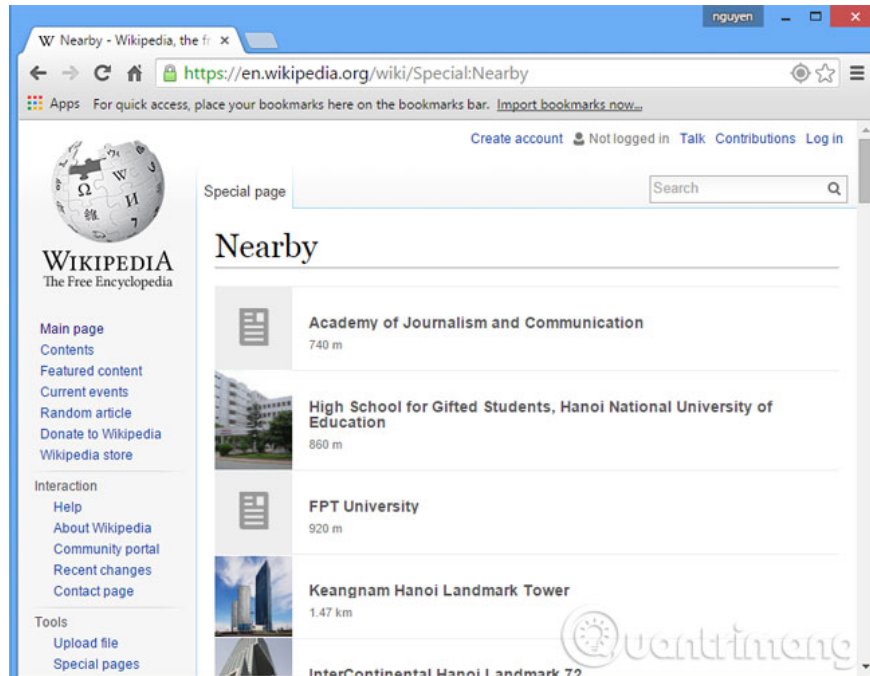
W Nearby - Wikipedia, the fr ×

nguyen

https://en.wikipedia.org/wiki/Special:Nearby

Apps For quick access, place your bookmarks here on the bookmarks bar. Import bookmarks now...

Create account Not logged in Talk Contributions Log in

WIKIPEDIA
The Free Encyclopedia

Special page

Search

Nearby

Main page
Contents
Featured content
Current events
Random article
Donate to Wikipedia
Wikipedia store

Interaction
Help
About Wikipedia
Community portal
Recent changes
Contact page

Tools
Upload file
Special pages

Academy of Journalism and Communication
740 m

High School for Gifted Students, Hanoi National University of Education
860 m

FPT University
920 m

Keangnam Hanoi Landmark Tower
1.47 km

InterContinental Hanoi Landmark 72

Quantrimang